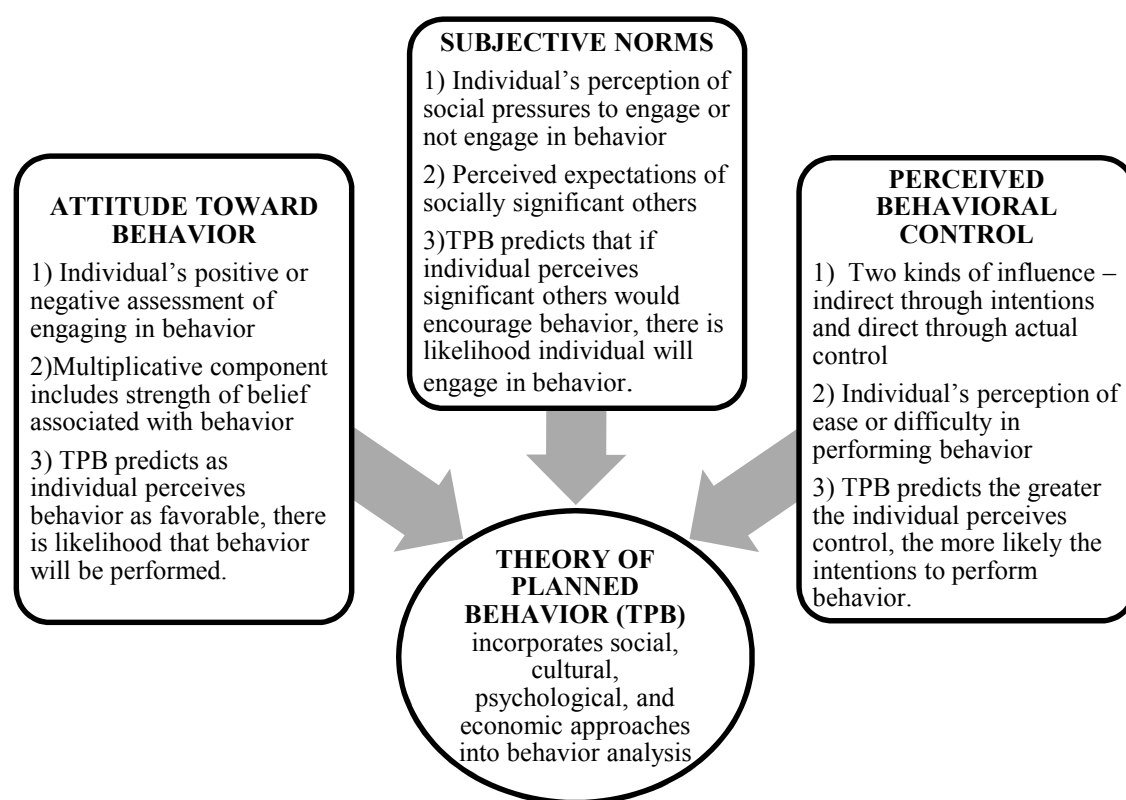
SUBJECTIVE NORMS

1) Individual's perception of social pressures to engage or not engage in behavior

2) Perceived expectations of socially significant others

3)TPB predicts that if individual perceives significant others would encourage behavior, there is likelihood individual will engage in behavior.

ATTITUDE TOWARD BEHAVIOR

1) Individual's positive or negative assessment of engaging in behavior

2)Multiplicative component includes strength of belief associated with behavior

3) TPB predicts as individual perceives behavior as favorable, there is likelihood that behavior will be performed.

PERCEIVED BEHAVIORAL CONTROL

1) Two kinds of influence – indirect through intentions and direct through actual control

2) Individual's perception of ease or difficulty in performing behavior

3) TPB predicts the greater the individual perceives control, the more likely the intentions to perform behavior.

THEORY OF PLANNED BEHAVIOR (TPB)
incorporates social, cultural, psychological, and economic approaches into behavior analysis